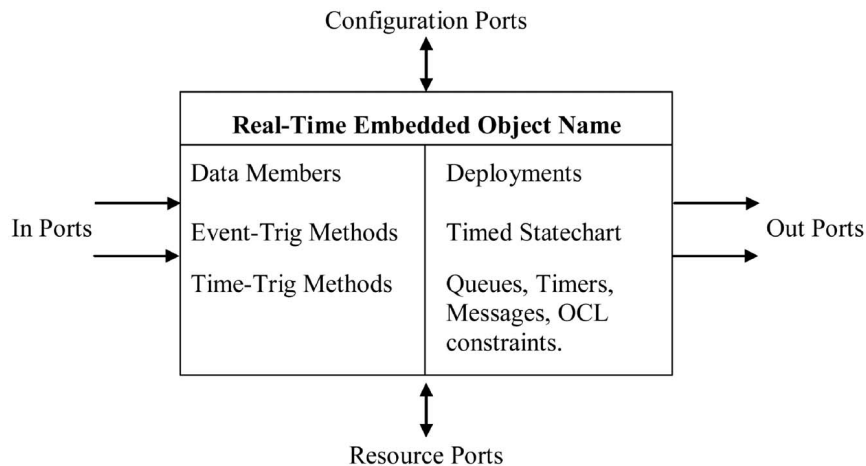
Configuration Ports

Real-Time Embedded Object Name

In Ports

Data Members
Event-Trig Methods
Time-Trig Methods

Deployments
Timed Statechart
Queues, Timers, Messages, OCL constraints.

Out Ports

Resource Ports